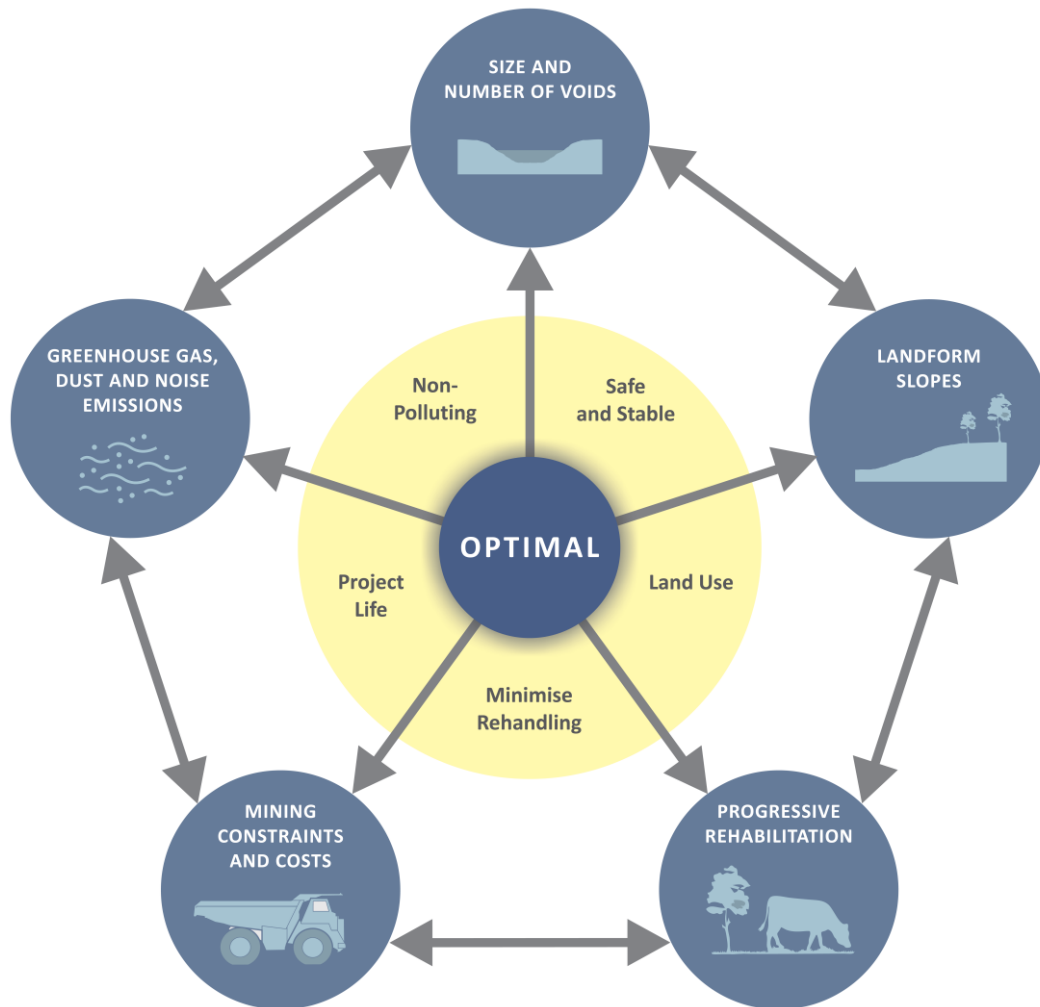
SIZE AND NUMBER OF VOIDS

GREENHOUSE GAS, DUST AND NOISE EMISSIONS

LANDFORM SLOPES

Non-Polluting

Safe and Stable

OPTIMAL

Project Life

Land Use

Minimise Rehandling

MINING CONSTRAINTS AND COSTS

PROGRESSIVE REHABILITATION